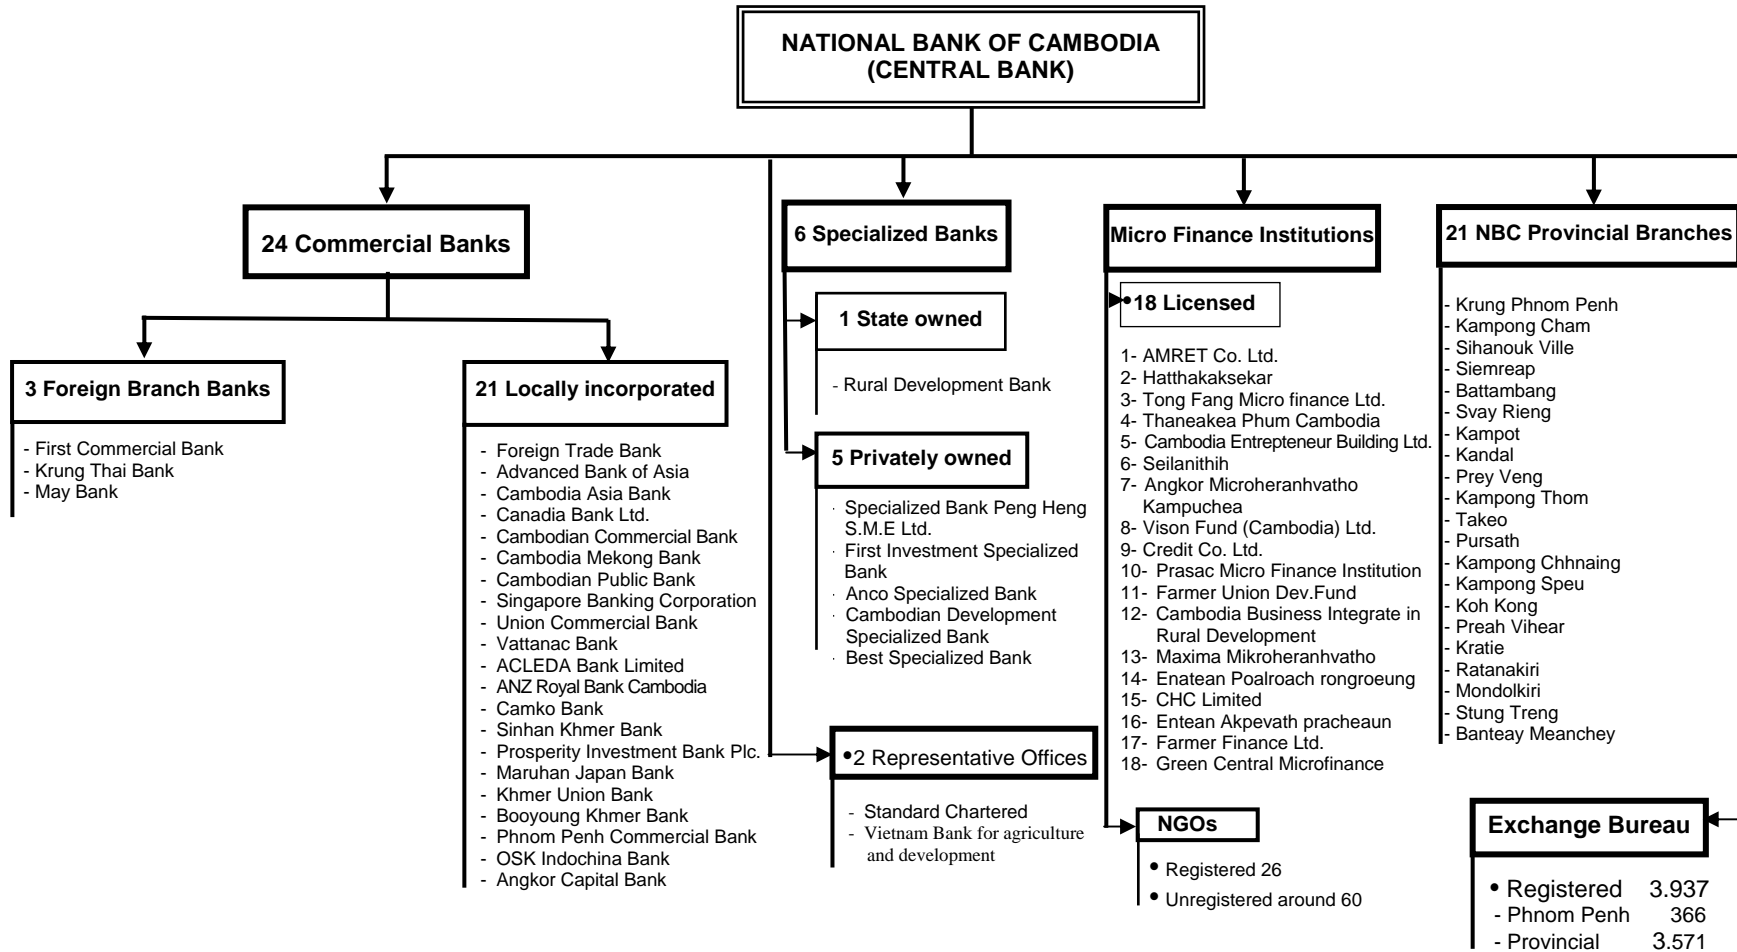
NATIONAL BANK OF CAMBODIA
(CENTRAL BANK)

24 Commercial Banks

3 Foreign Branch Banks

- First Commercial Bank
- Krung Thai Bank
- May Bank

21 Locally incorporated

- Foreign Trade Bank
- Advanced Bank of Asia
- Cambodia Asia Bank
- Canadia Bank Ltd.
- Cambodian Commercial Bank
- Cambodia Mekong Bank
- Cambodian Public Bank
- Singapore Banking Corporation
- Union Commercial Bank
- Vattanac Bank
- ACLEDA Bank Limited
- ANZ Royal Bank Cambodia
- Camko Bank
- Sinhan Khmer Bank
- Prosperity Investment Bank Plc.
- Maruhan Japan Bank
- Khmer Union Bank
- Booyoung Khmer Bank
- Phnom Penh Commercial Bank
- OSK Indochina Bank
- Angkor Capital Bank

6 Specialized Banks

1 State owned

- Rural Development Bank

5 Privately owned

Specialized Bank Peng Heng S.M.E Ltd.
First Investment Specialized Bank
Anco Specialized Bank
Cambodian Development Specialized Bank
Best Specialized Bank

•2 Representative Offices

- Standard Chartered
- Vietnam Bank for agriculture and development

Micro Finance Institutions

•18 Licensed

1- AMRET Co. Ltd.
2- Hatthakaksekar
3- Tong Fang Micro finance Ltd.
4- Thaneakea Phum Cambodia
5- Cambodia Entrepteneur Building Ltd.
6- Seilanithih
7- Angkor Microheranhvatho Kampuchea
8- Vison Fund (Cambodia) Ltd.
9- Credit Co. Ltd.
10- Prasac Micro Finance Institution
11- Farmer Union Dev.Fund
12- Cambodia Business Integrate in Rural Development
13- Maxima Mikroheranhvatho
14- Enatean Poalroach rongroeung
15- CHC Limited
16- Entean Akpevath pracheaun
17- Farmer Finance Ltd.
18- Green Central Microfinance

NGOs

• Registered 26
• Unregistered around 60

21 NBC Provincial Branches

- Krung Phnom Penh
- Kampong Cham
- Sihanouk Ville
- Siemreap
- Battambang
- Svay Rieng
- Kampot
- Kandal
- Prey Veng
- Kampong Thom
- Takeo
- Pursath
- Kampong Chhnaing
- Kampong Speu
- Koh Kong
- Preah Vihear
- Kratie
- Ratanakiri
- Mondolkiri
- Stung Treng
- Banteay Meanchey

Exchange Bureau

• Registered 3.937
- Phnom Penh 366
- Provincial 3.571